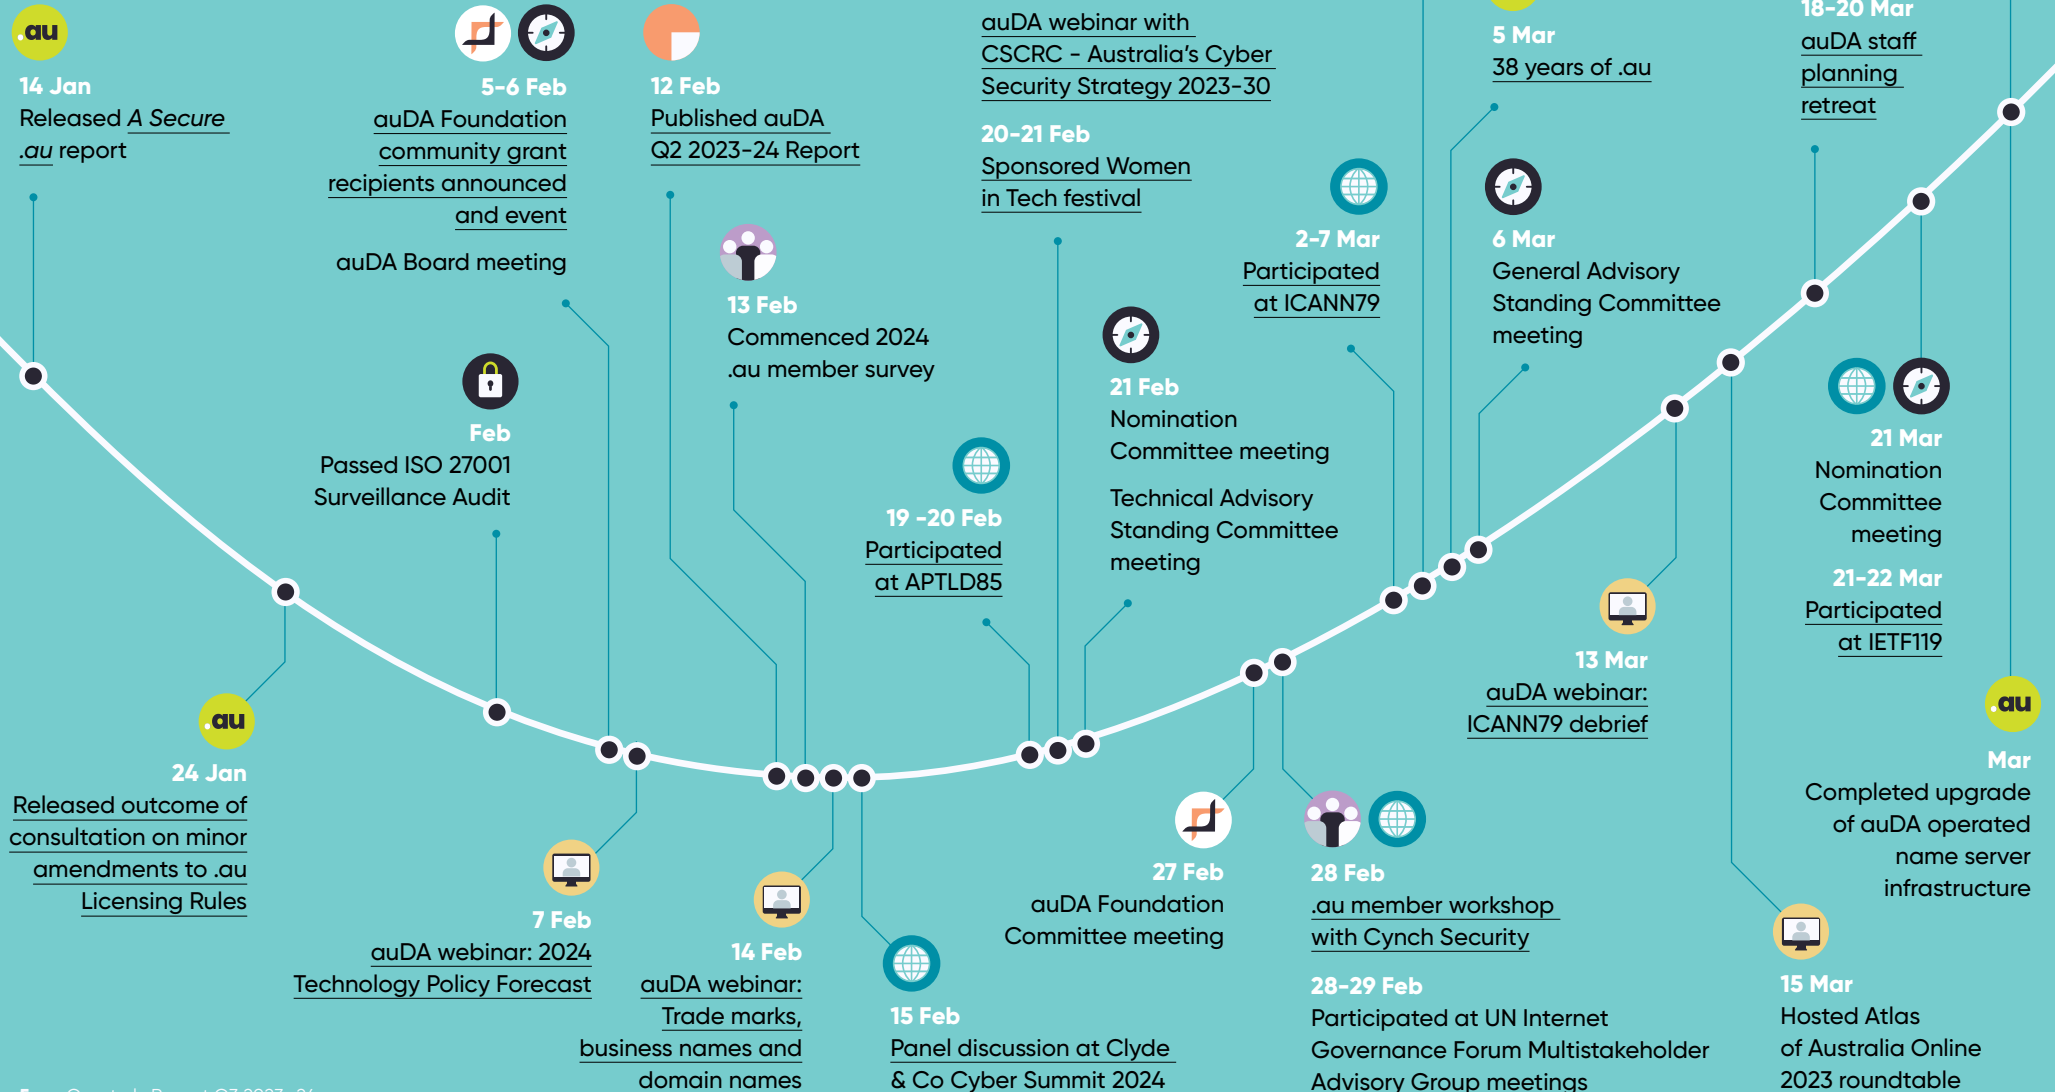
.au

14 Jan
Released A Secure .au report

5-6 Feb
auDA Foundation community grant recipients announced and event

auDA Board meeting

12 Feb
Published auDA Q2 2023-24 Report

auDA webinar with CSCRC - Australia's Cyber Security Strategy 2023-30

20-21 Feb
Sponsored Women in Tech festival

5 Mar
38 years of .au

18-20 Mar
auDA staff planning retreat

13 Feb
Commenced 2024 .au member survey

Feb
Passed ISO 27001 Surveillance Audit

2-7 Mar
Participated at ICANN79

6 Mar
General Advisory Standing Committee meeting

21 Feb
Nomination Committee meeting

Technical Advisory Standing Committee meeting

19 -20 Feb
Participated at APTLD85

21 Mar
Nomination Committee meeting

21-22 Mar
Participated at IETF119

13 Mar
auDA webinar: ICANN79 debrief

.au

24 Jan
Released outcome of consultation on minor amendments to .au Licensing Rules

.au

Mar
Completed upgrade of auDA operated name server infrastructure

7 Feb
auDA webinar: 2024 Technology Policy Forecast

14 Feb
auDA webinar: Trade marks, business names and domain names

15 Feb
Panel discussion at Clyde & Co Cyber Summit 2024

27 Feb
auDA Foundation Committee meeting

28 Feb
.au member workshop with Cynch Security

28-29 Feb
Participated at UN Internet Governance Forum Multistakeholder Advisory Group meetings

15 Mar
Hosted Atlas of Australia Online 2023 roundtable